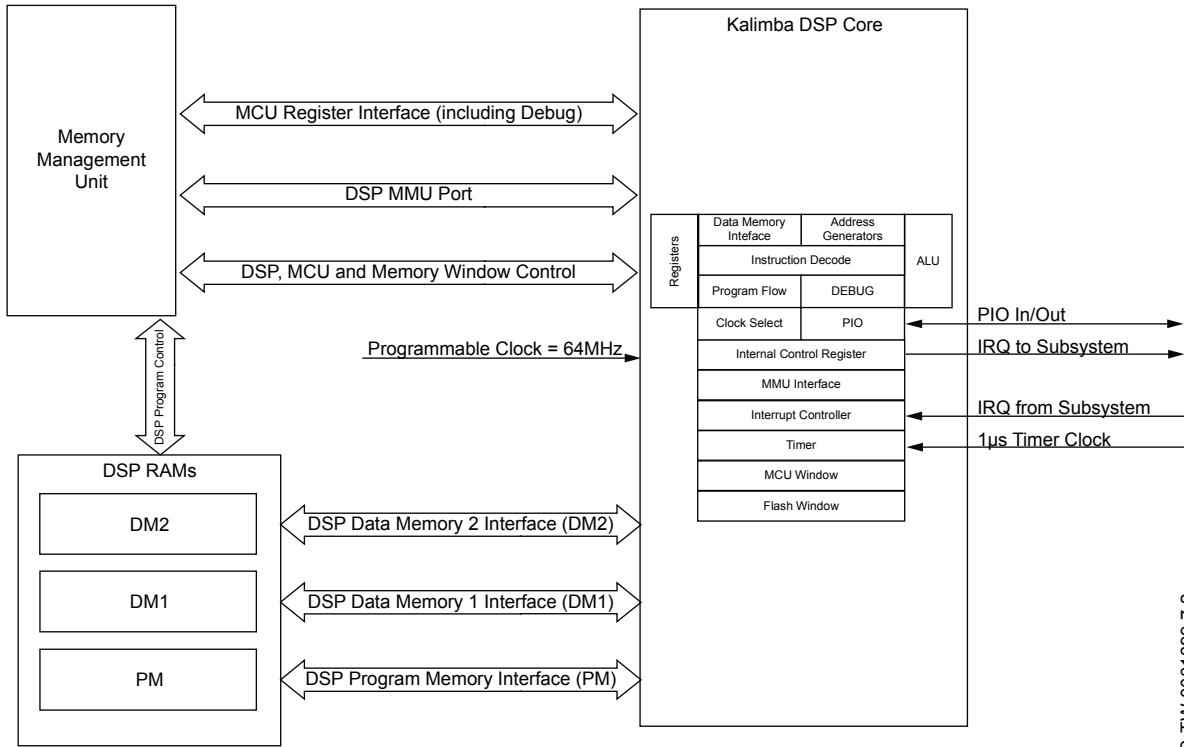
Memory Management Unit

Kalimba DSP Core

MCU Register Interface (including Debug)

DSP MMU Port

DSP, MCU and Memory Window Control

Registers

Data Memory Inteface

Address Generators

Instruction Decode

ALU

Program Flow

DEBUG

Clock Select

PIO

PIO In/Out

Internal Control Register

IRQ to Subsystem

MMU Interface

Interrupt Controller

IRQ from Subsystem

Timer

1µs Timer Clock

MCU Window

Flash Window

Programmable Clock = 64MHz

DSP Program Control

DSP RAMs

DM2

DSP Data Memory 2 Interface (DM2)

DM1

DSP Data Memory 1 Interface (DM1)

PM

DSP Program Memory Interface (PM)

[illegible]